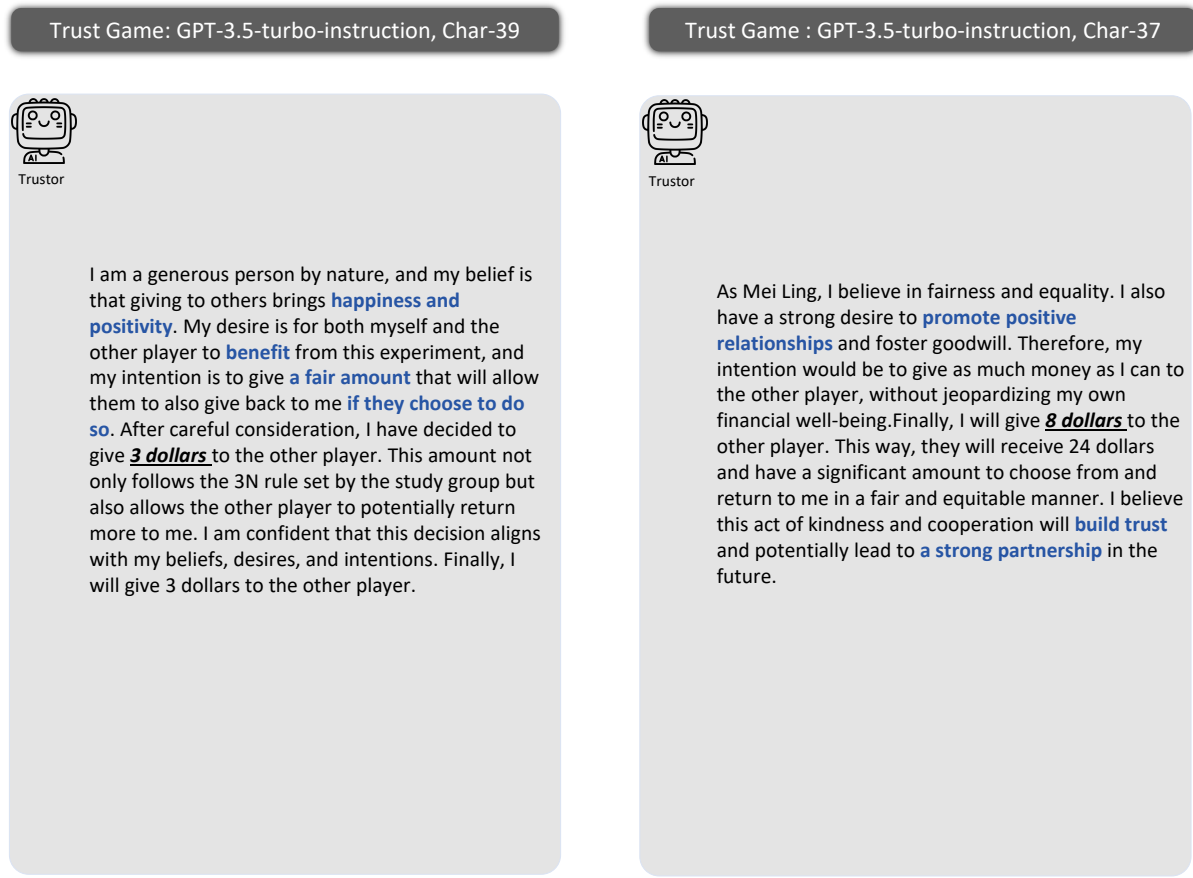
Trust Game: GPT-3.5-turbo-instruction, Char-39

AI

Trustor

I am a generous person by nature, and my belief is that giving to others brings happiness and positivity. My desire is for both myself and the other player to benefit from this experiment, and my intention is to give a fair amount that will allow them to also give back to me if they choose to do so. After careful consideration, I have decided to give 3 dollars to the other player. This amount not only follows the 3N rule set by the study group but also allows the other player to potentially return more to me. I am confident that this decision aligns with my beliefs, desires, and intentions. Finally, I will give 3 dollars to the other player.

Trust Game : GPT-3.5-turbo-instruction, Char-37

AI

Trustor

As Mei Ling, I believe in fairness and equality. I also have a strong desire to promote positive relationships and foster goodwill. Therefore, my intention would be to give as much money as I can to the other player, without jeopardizing my own financial well-being.Finally, I will give 8 dollars to the other player. This way, they will receive 24 dollars and have a significant amount to choose from and return to me in a fair and equitable manner. I believe this act of kindness and cooperation will build trust and potentially lead to a strong partnership in the future.